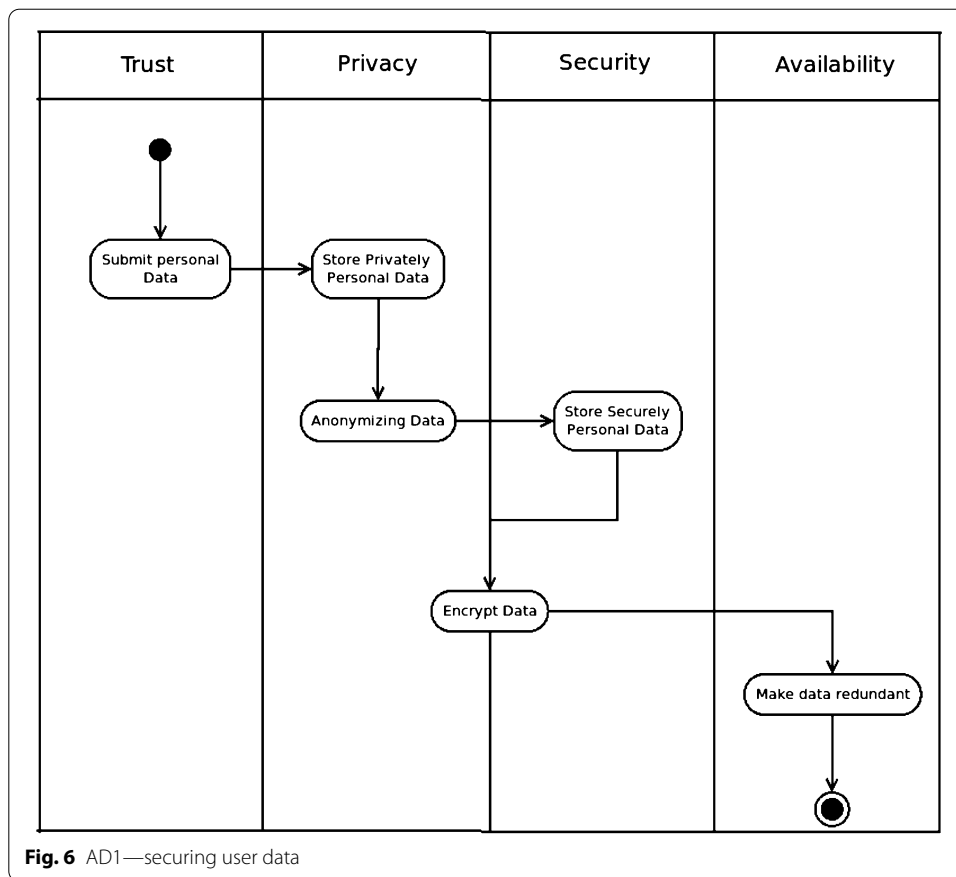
Trust

Privacy

Security

Availability

Submit personal Data

Store Privately Personal Data

Anonymizing Data

Store Securely Personal Data

Encrypt Data

Make data redundant

**Fig. 6** AD1—securing user data